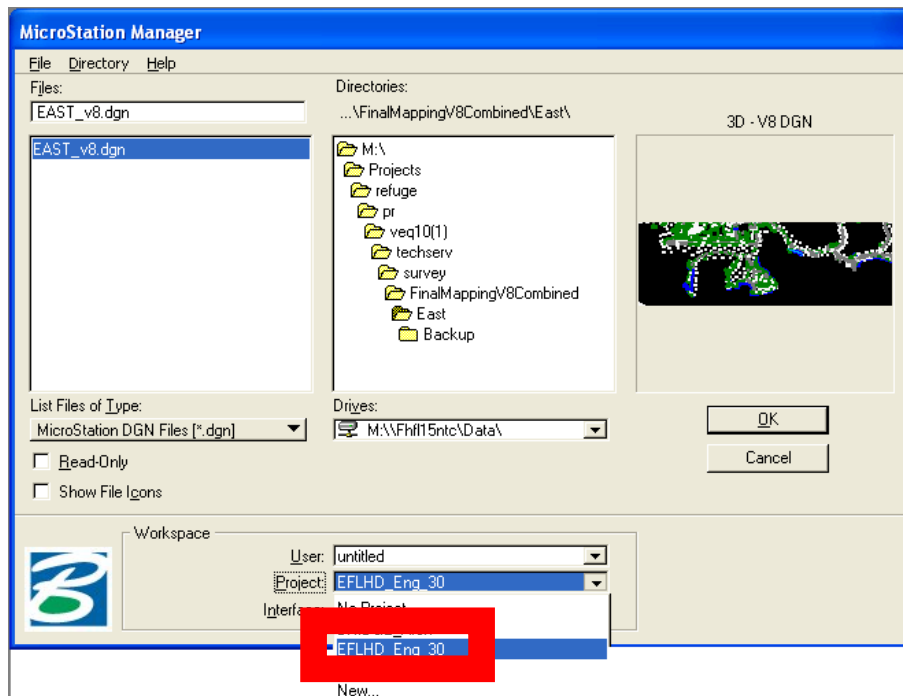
MicroStation Manager

File Directory Help

Files:

EAST_v8.dgn

EAST_v8.dgn

Directories:

...\FinalMappingV8Combined\East\

M:\
Projects
refuge
pr
veq10(1)
techserv
survey
FinalMappingV8Combined
East
Backup

3D - V8 DGN

List Files of Type:

MicroStation DGN Files [*.dgn]

Drives:

M:\\Fhfl15ntc\Data\

OK

Cancel

Read-Only

Show File Icons

Workspace

User: untitled

Project: EFLHD_Eng_30

Interface: No Project

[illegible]

EFLHD_Eng_30

New...